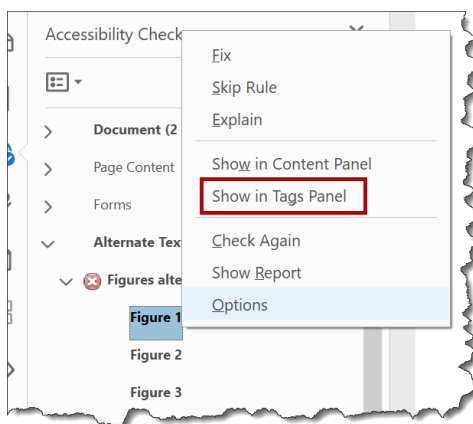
Accessibility Check

Document (2

Page Content

Forms

Alternate Tex

Figures alte

Figure 1

Figure 2

Figure 3

Fix

Skip Rule

Explain

Show in Content Panel

Show in Tags Panel

Check Again

Show Report

Options